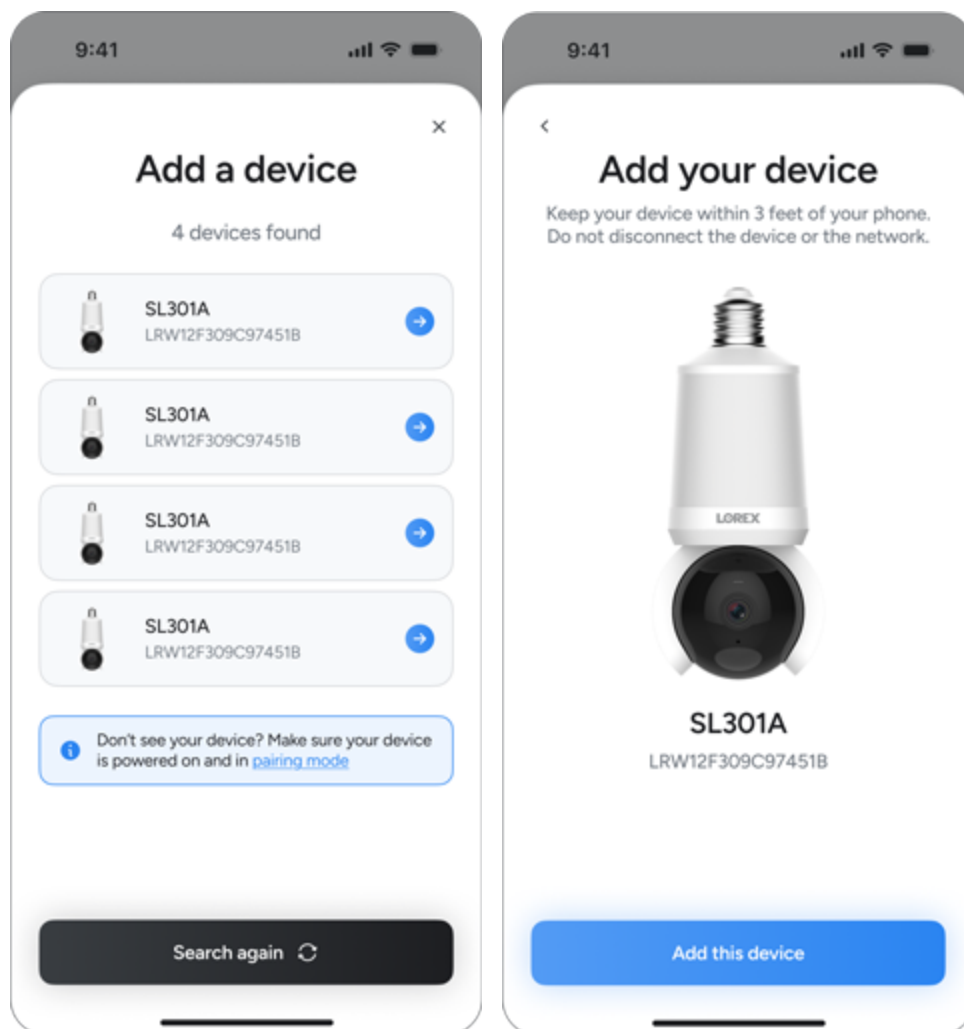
9:41

×

Add a device

4 devices found

SL301A
LRW12F309C97451B

SL301A
LRW12F309C97451B

SL301A
LRW12F309C97451B

SL301A
LRW12F309C97451B

Don't see your device? Make sure your device is powered on and in pairing mode

Search again

9:41

<

Add your device

Keep your device within 3 feet of your phone. Do not disconnect the device or the network.

LOREX

SL301A

LRW12F309C97451B

Add this device